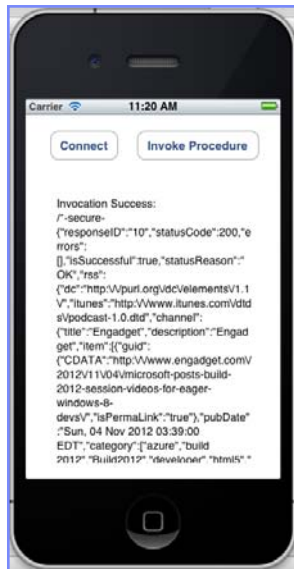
Carrier
11:20 AM

Connect
Invoke Procedure

Invocation Success:
/*-secure-
{"responseID":"10","statusCode":200,"errors":[],"isSuccessful":true,"statusReason":"OK","rss":{"dc":"http:\/\/purl.org\/dc\/elements\/1.1\/","itunes":"http:\/\/www.itunes.com\/dtds\/podcast-1.0.dtd","channel":{"title":"Engadget","description":"Engadget","item":[{"guid":{"CDATA":"http:\/\/www.engadget.com\/2012\/11\/04\/microsoft-posts-build-2012-session-videos-for-eager-windows-8-devs\/","isPermaLink":"true"},"pubDate":"Sun, 04 Nov 2012 03:39:00 EDT","category":["azure","build 2012","Build2012","developer","html5"," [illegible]